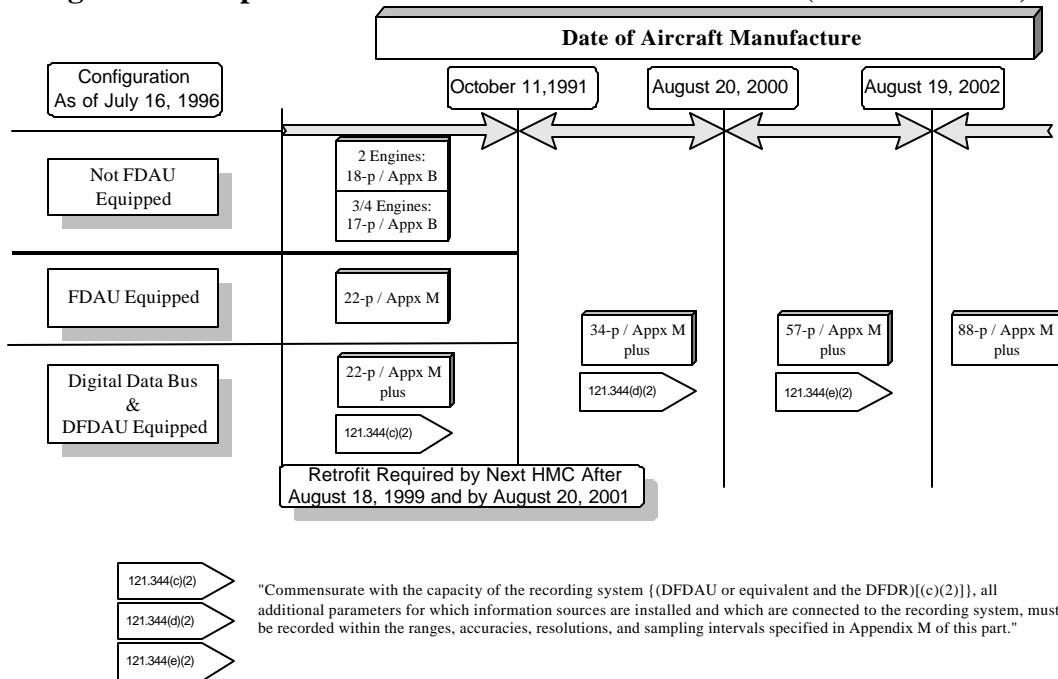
Date of Aircraft Manufacture

Configuration As of July 16, 1996

October 11,1991

August 20, 2000

August 19, 2002

Not FDAU Equipped

2 Engines: 18-p / Appx B

3/4 Engines: 17-p / Appx B

FDAU Equipped

22-p / Appx M

Digital Data Bus & DFDAU Equipped

22-p / Appx M plus

121.344(c)(2)

34-p / Appx M plus

121.344(d)(2)

57-p / Appx M plus

121.344(e)(2)

88-p / Appx M plus

Retrofit Required by Next HMC After August 18, 1999 and by August 20, 2001

121.344(c)(2)

121.344(d)(2)

121.344(e)(2)

"Commensurate with the capacity of the recording system {(DFDAU or equivalent and the DFDR)[(c)(2)]}, all additional parameters for which information sources are installed and which are connected to the recording system, must be recorded within the ranges, accuracies, resolutions, and sampling intervals specified in Appendix M of this part."